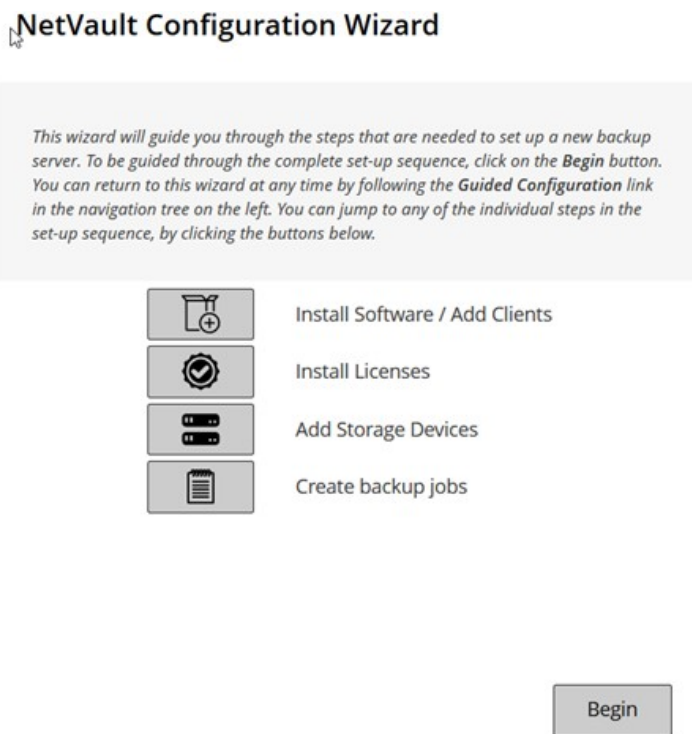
NetVault Configuration Wizard

This wizard will guide you through the steps that are needed to set up a new backup server. To be guided through the complete set-up sequence, click on the Begin button. You can return to this wizard at any time by following the Guided Configuration link in the navigation tree on the left. You can jump to any of the individual steps in the set-up sequence, by clicking the buttons below.

Install Software / Add Clients

Install Licenses

Add Storage Devices

Create backup jobs

Begin